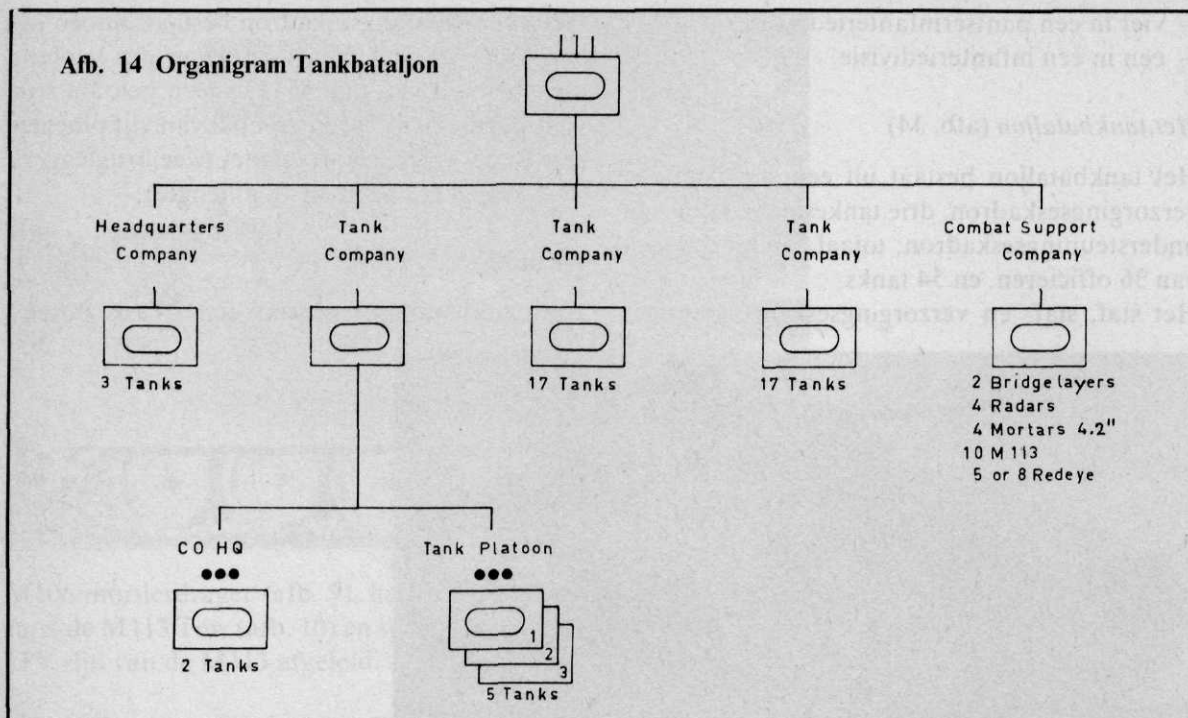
Afb. 14 Organigram Tankbataljon

Headquarters Company

Tank Company

Tank Company

Tank Company

Combat Support Company

3 Tanks

17 Tanks

17 Tanks

2 Bridgelayers
4 Radars
4 Mortars 4.2"
10 M 113
5 or 8 Redeye

CO HQ

2 Tanks

Tank Platoon

1
2
3
5 Tanks